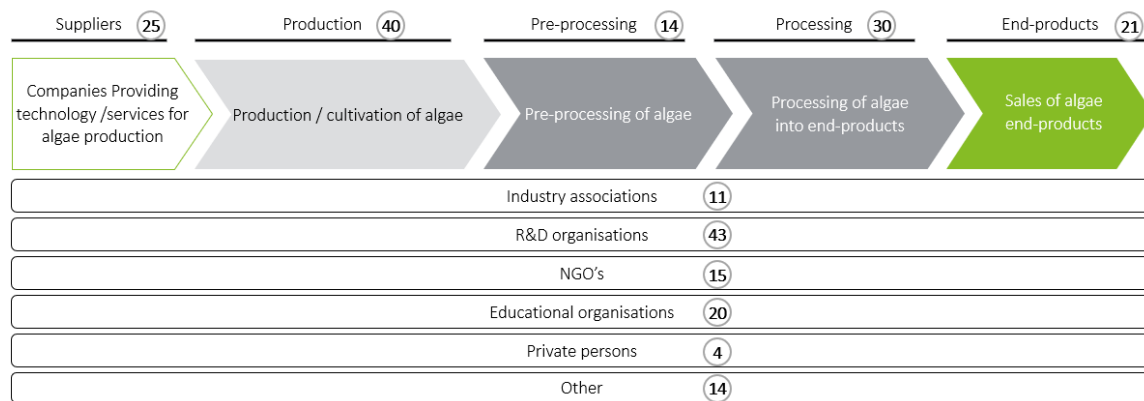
Suppliers 25

Production 40

Pre-processing 14

Processing 30

End-products 21

Companies Providing technology /services for algae production

Production / cultivation of algae

Pre-processing of algae

Processing of algae into end-products

Sales of algae end-products

Industry associations 11

R&D organisations 43

NGO's 15

Educational organisations 20

Private persons 4

Other 14